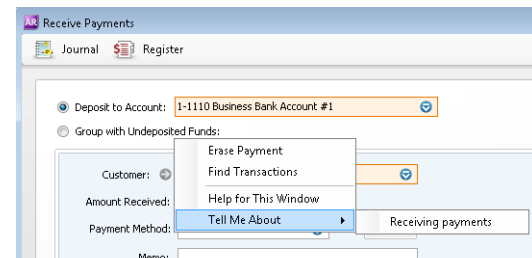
AR Receive Payments

Journal $ Register

Deposit to Account: 1-1110 Business Bank Account #1

Group with Undeposited Funds:

Customer:

Amount Received:

Payment Method:

Memo:

Erase Payment
Find Transactions
Help for This Window
Tell Me About

Receiving payments